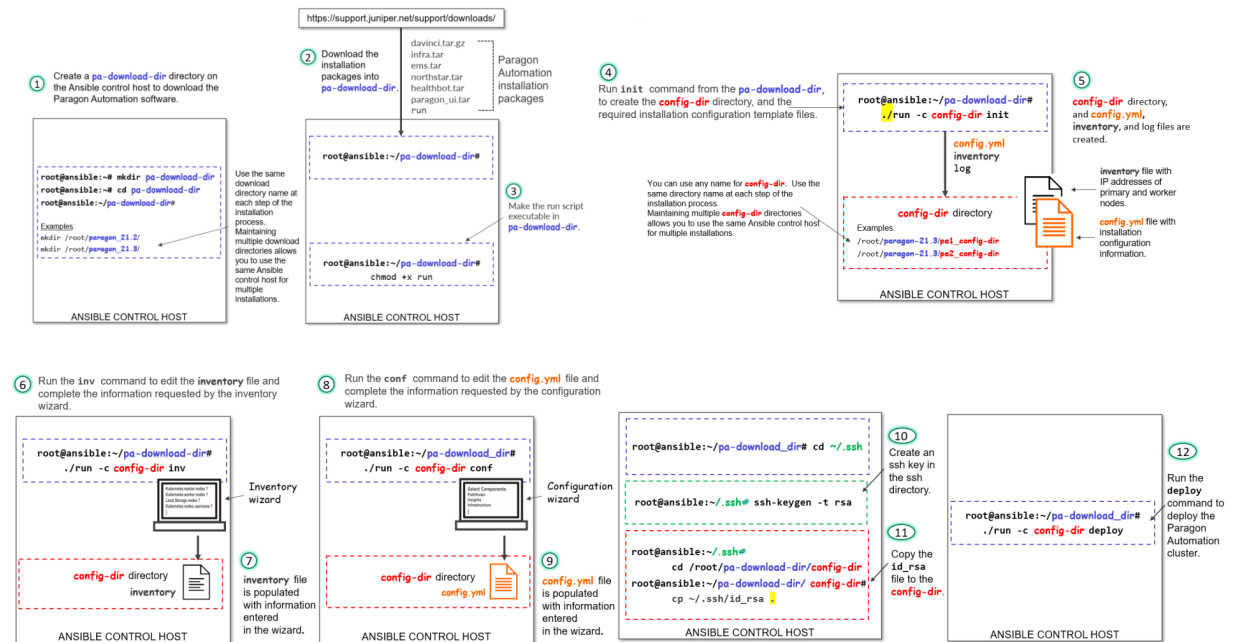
https://support.juniper.net/support/downloads/

1 Create a pa-download-dir directory on the Ansible control host to download the Paragon Automation software.

root@ansible:~# mkdir pa-download-dir
root@ansible:~# cd pa-download-dir
root@ansible:~/pa-download-dir#

Examples:
mkdir /root/paragon_21.2/
mkdir /root/paragon_21.3/

Use the same download directory name at each step of the installation process. Maintaining multiple download directories allows you to use the same Ansible control host for multiple installations.

ANSIBLE CONTROL HOST

2 Download the installation packages into pa-download-dir.

davinci.tar.gz
infra.tar
ems.tar
northstar.tar
healthbot.tar
paragon_ui.tar
run

Paragon Automation installation packages

root@ansible:~/pa-download-dir#

3 Make the run script executable in pa-download-dir.

root@ansible:~/pa-download-dir#
chmod +x run

ANSIBLE CONTROL HOST

4 Run init command from the pa-download-dir, to create the config-dir directory, and the required installation configuration template files.

root@ansible:~/pa-download-dir#
./run -c config-dir init

config.yml
inventory
log

5 config-dir directory, and config.yml, inventory, and log files are created.

You can use any name for config-dir. Use the same directory name at each step of the installation process. Maintaining multiple config-dir directories allows you to use the same Ansible control host for multiple installations.

config-dir directory
Examples:
/root/paragon-21.3/pa1_config-dir
/root/paragon-21.3/pa2_config-dir

inventory file with IP addresses of primary and worker nodes.

config.yml file with installation configuration information.

ANSIBLE CONTROL HOST

6 Run the inv command to edit the inventory file and complete the information requested by the inventory wizard.

root@ansible:~/pa-download-dir#
./run -c config-dir inv

Kubernetes master nodes ?
Kubernetes worker nodes ?
Local Storage nodes ?
Kubernetes nodes username ?

Inventory wizard

config-dir directory
inventory

7 inventory file is populated with information entered in the wizard.

ANSIBLE CONTROL HOST

8 Run the conf command to edit the config.yml file and complete the information requested by the configuration wizard.

root@ansible:~/pa-download-dir#
./run -c config-dir conf

Select Components
Pathfinder
Insights
Infrastructure

Configuration wizard

config-dir directory
config.yml

9 config.yml file is populated with information entered in the wizard.

ANSIBLE CONTROL HOST

root@ansible:~/pa-download_dir# cd ~/.ssh

10 Create an ssh key in the ssh directory.

root@ansible:~/.ssh# ssh-keygen -t rsa

11 Copy the id_rsa file to the config-dir.

root@ansible:~/.ssh#
cd /root/pa-download-dir/config-dir
root@ansible:~/pa-download-dir/ config-dir#
cp ~/.ssh/id_rsa .

ANSIBLE CONTROL HOST

root@ansible:~/pa-download_dir#
./run -c config-dir deploy

12 Run the deploy command to deploy the Paragon Automation cluster.

ANSIBLE CONTROL HOST